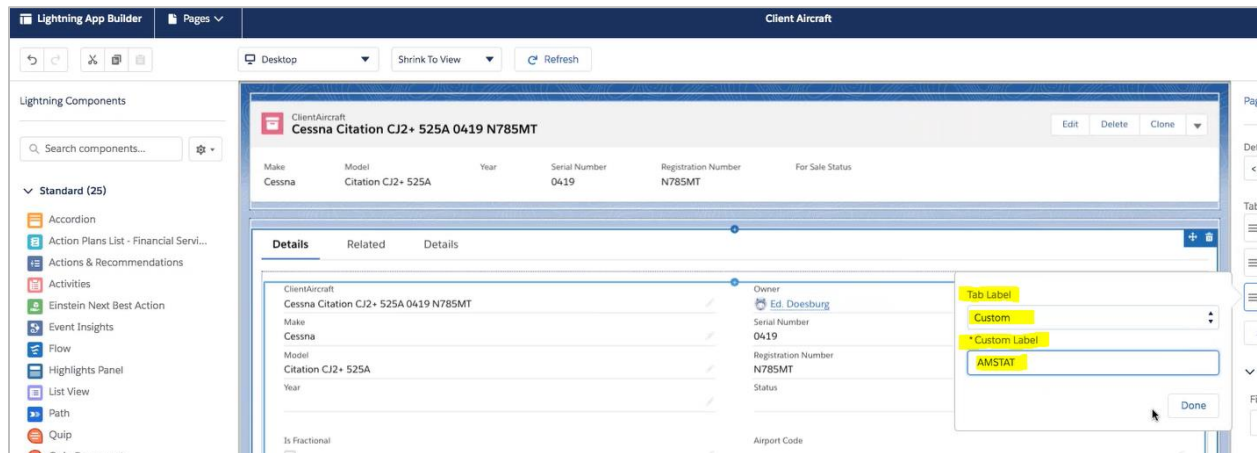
Lightning App Builder
Pages
Client Aircraft

Desktop
Shrink To View
Refresh

Lightning Components

Search components...

Standard (25)
Accordion
Action Plans List - Financial Servi...
Actions & Recommendations
Activities
Einstein Next Best Action
Event Insights
Flow
Highlights Panel
List View
Path
Quip

ClientAircraft
Cessna Citation CJ2+ 525A 0419 N785MT
Edit Delete Clone

| Make | Model | Year | Serial Number | Registration Number | For Sale Status |
|---|---|---|---|---|---|
| Cessna | Citation CJ2+ 525A | | 0419 | N785MT | |

Details Related Details

ClientAircraft
Cessna Citation CJ2+ 525A 0419 N785MT
Make
Cessna
Model
Citation CJ2+ 525A
Year
Is Fractional

Owner
Ed. Doesburg
Serial Number
0419
Registration Number
N785MT
Status
Airport Code

Tab Label
Custom
* Custom Label
AMSTAT
Done

Pa
Def
Tab
Fi